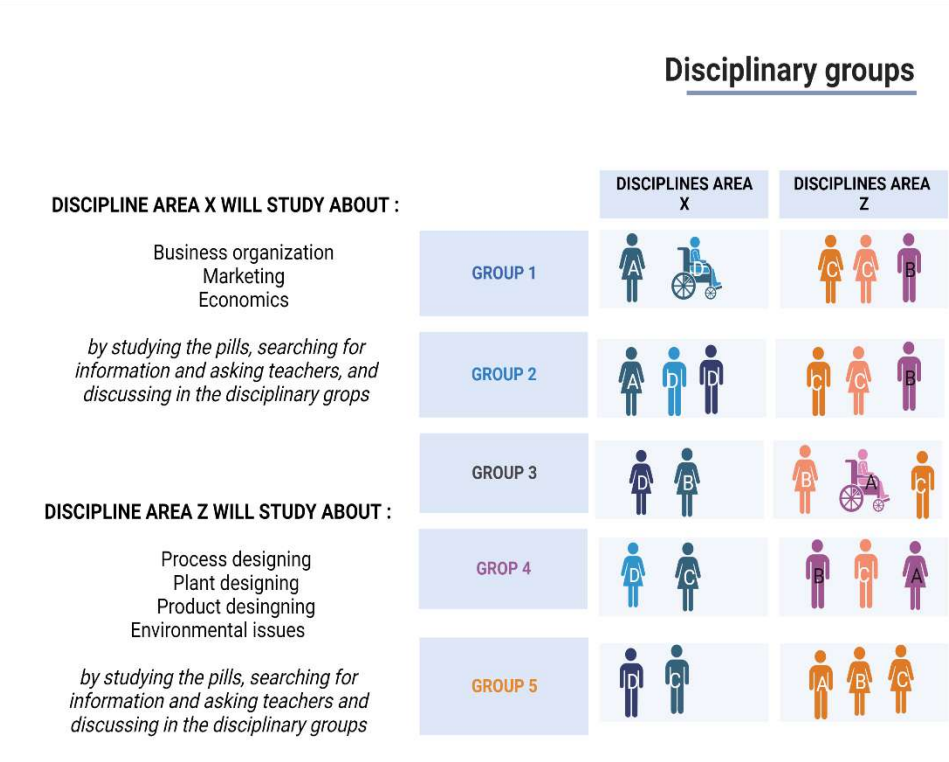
Disciplinary groups

DISCIPLINE AREA X WILL STUDY ABOUT :

Business organization
Marketing
Economics

by studying the pills, searching for information and asking teachers, and discussing in the disciplinary grops

DISCIPLINE AREA Z WILL STUDY ABOUT :

Process designing
Plant designing
Product desingning
Environmental issues

by studying the pills, searching for information and asking teachers and discussing in the disciplinary groups

| | DISCIPLINES AREA X | DISCIPLINES AREA Z |
|---|---|---|
| GROUP 1 | A D | C C B |
| GROUP 2 | A D D | C C B |
| GROUP 3 | D B | B A C |
| GROP 4 | D C | B C A |
| GROUP 5 | D C | A B C |